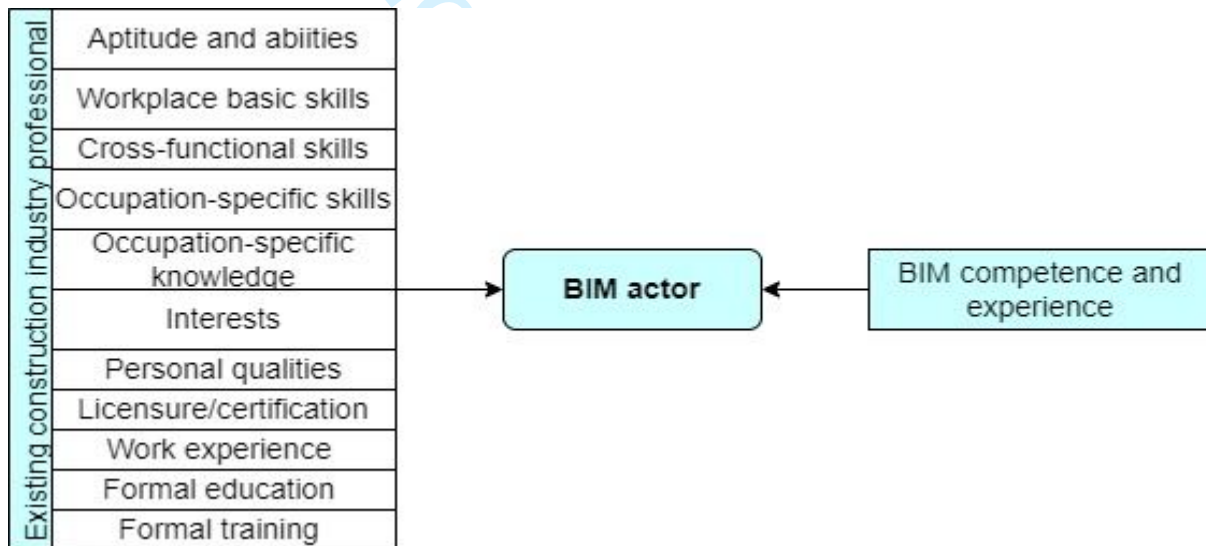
Existing construction industry professional

Aptitude and abiities

Workplace basic skills

Cross-functional skills

Occupation-specific skills

Occupation-specific knowledge

Interests

Personal qualities

Licensure/certification

Work experience

Formal education

Formal training

BIM actor

BIM competence and experience